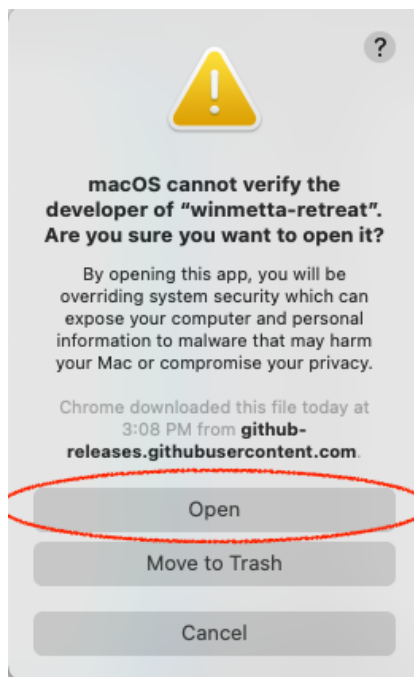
?

macOS cannot verify the developer of “winmetta-retreat”. Are you sure you want to open it?

By opening this app, you will be overriding system security which can expose your computer and personal information to malware that may harm your Mac or compromise your privacy.

Chrome downloaded this file today at 3:08 PM from github-releases.githubusercontent.com.

Open

Move to Trash

Cancel